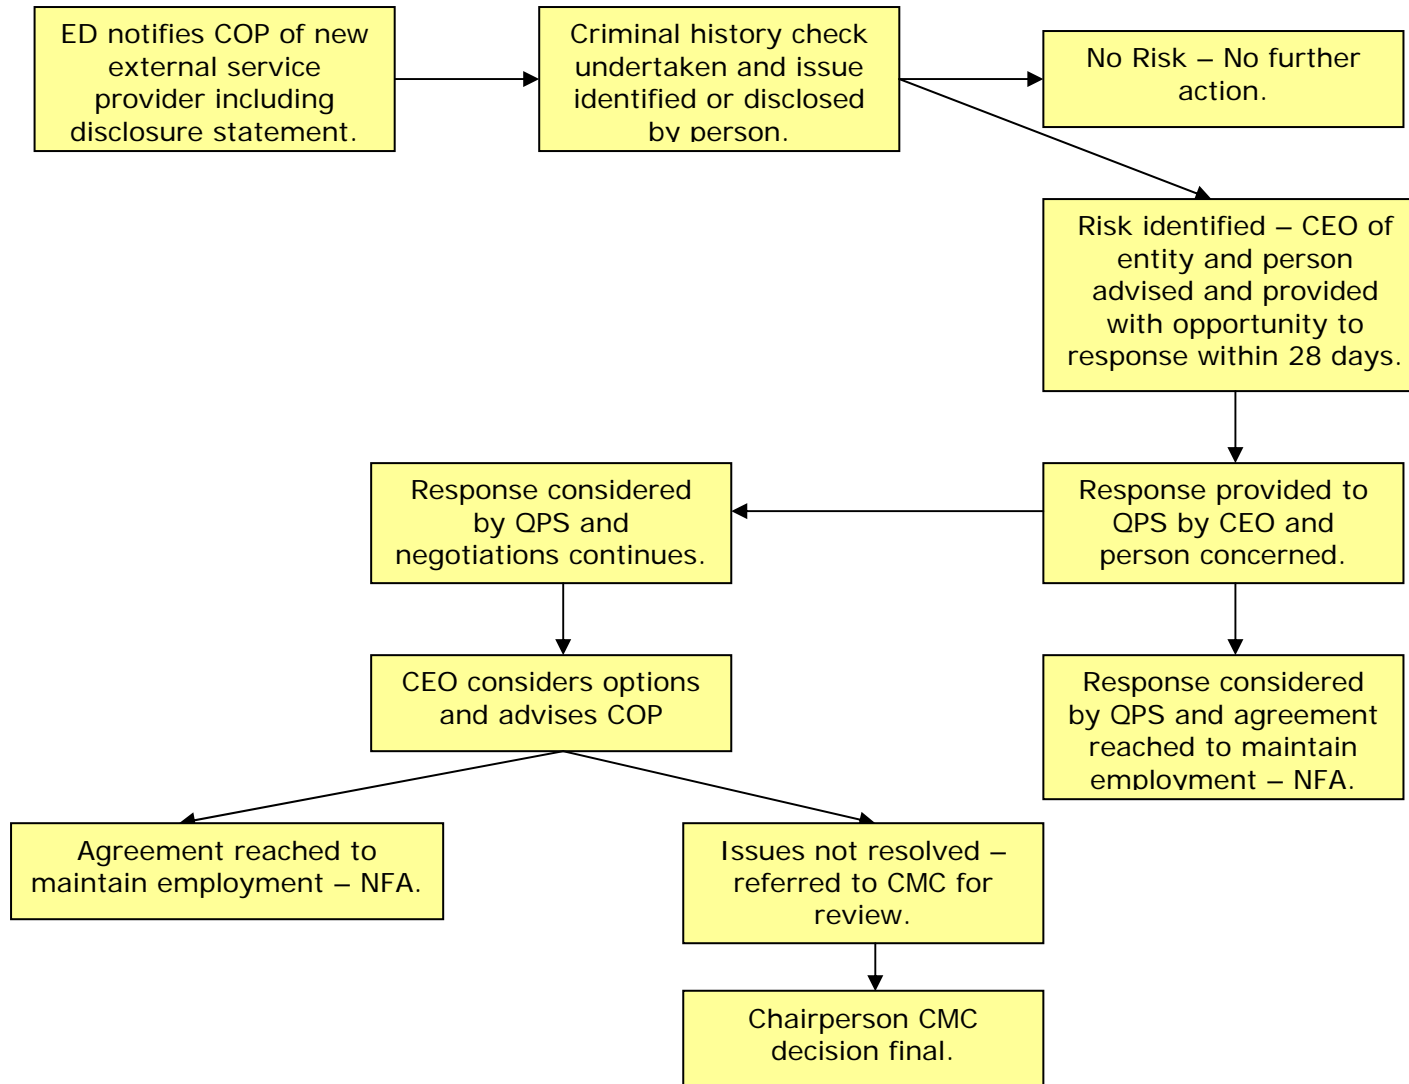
ED notifies COP of new external service provider including disclosure statement.

Criminal history check undertaken and issue identified or disclosed by person.

No Risk – No further action.

Risk identified – CEO of entity and person advised and provided with opportunity to response within 28 days.

Response provided to QPS by CEO and person concerned.

Response considered by QPS and negotiations continues.

Response considered by QPS and agreement reached to maintain employment – NFA.

CEO considers options and advises COP

Agreement reached to maintain employment – NFA.

Issues not resolved – referred to CMC for review.

Chairperson CMC decision final.